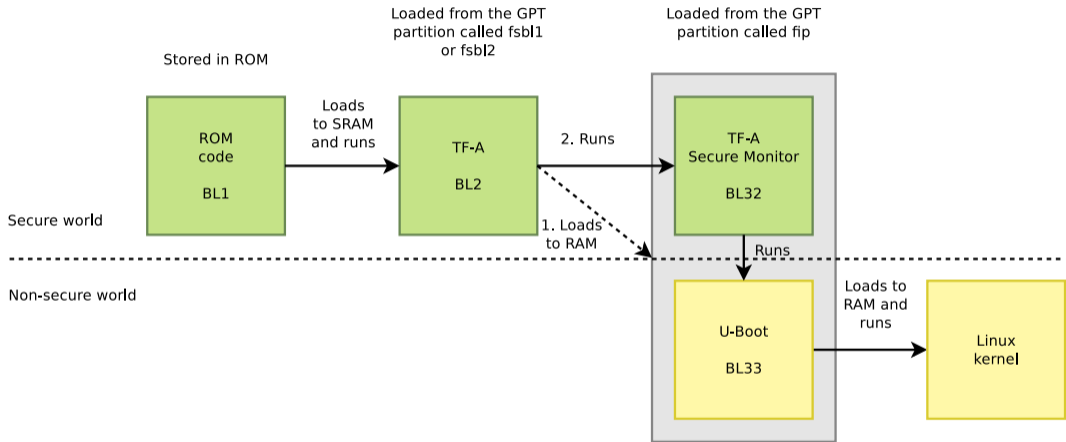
Stored in ROM

Loaded from the GPT partition called fsbl1 or fsbl2

Loaded from the GPT partition called fip

ROM code

BL1

Loads to SRAM and runs

TF-A

BL2

2. Runs

TF-A Secure Monitor

BL32

1. Loads to RAM

Secure world

Runs

Non-secure world

U-Boot

BL33

Loads to RAM and runs

Linux kernel